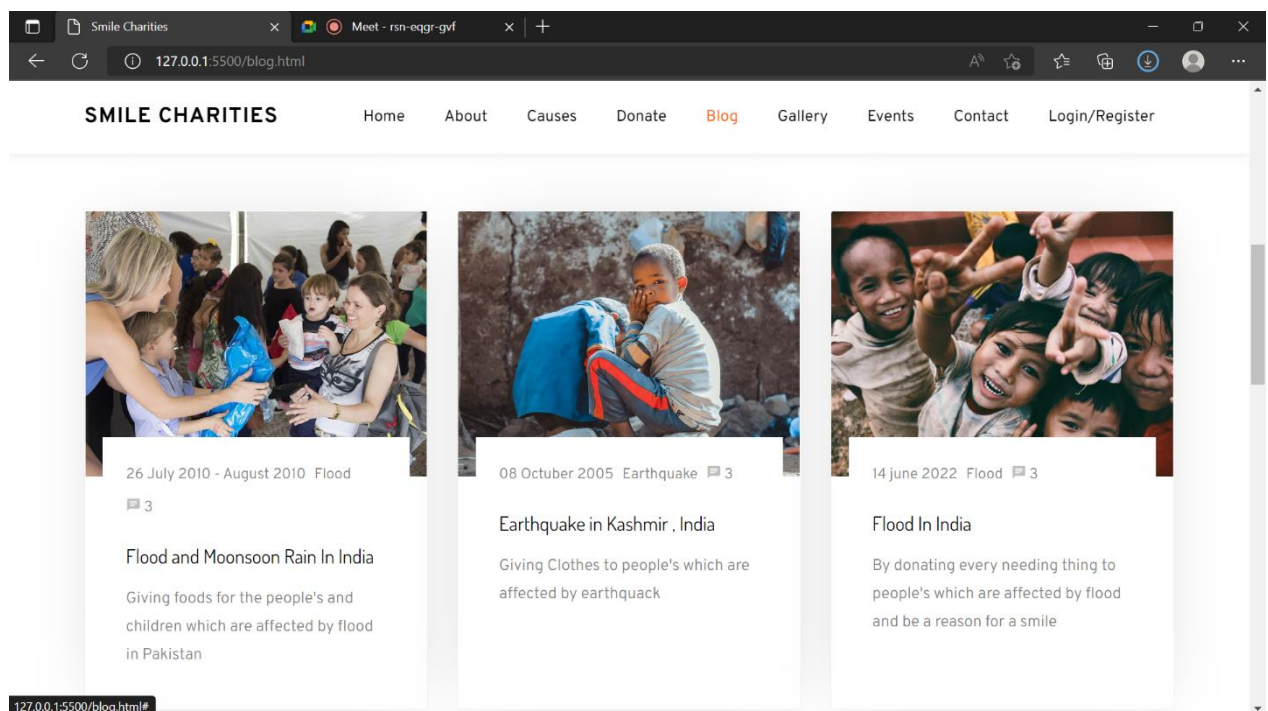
Smile Charities

Meet - rsn-eqgr-gvf

127.0.0.1:5500/blog.html

SMILE CHARITIES

Home About Causes Donate Blog Gallery Events Contact Login/Register

26 July 2010 - August 2010 Flood 3

Flood and Moonsoon Rain In India

Giving foods for the people's and children which are affected by flood in Pakistan

08 Octuber 2005 Earthquake 3

Earthquake in Kashmir , India

Giving Clothes to people's which are affected by earthquack

14 june 2022 Flood 3

Flood In India

By donating every needing thing to people's which are affected by flood and be a reason for a smile

127.0.0.1:5500/blog.html#